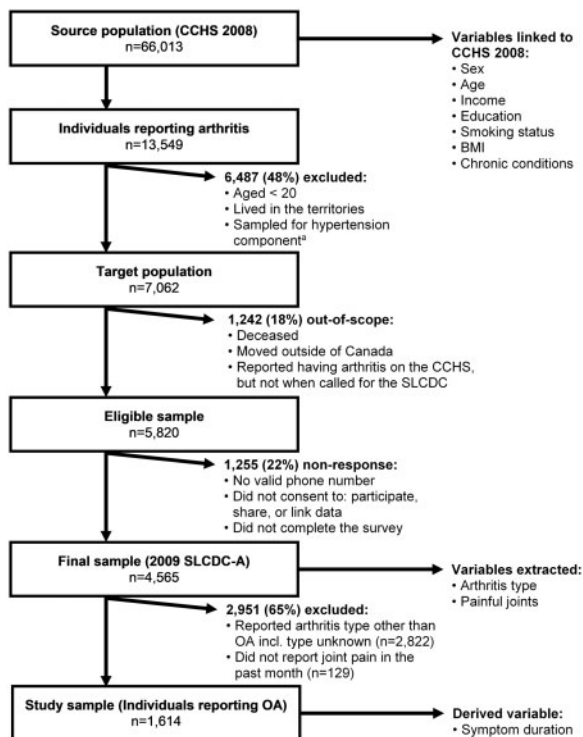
Source population (CCHS 2008)
n=66,013

Variables linked to CCHS 2008:
• Sex
• Age
• Income
• Education
• Smoking status
• BMI
• Chronic conditions

Individuals reporting arthritis
n=13,549

6,487 (48%) excluded:
• Aged < 20
• Lived in the territories
• Sampled for hypertension component$^{a}$

Target population
n=7,062

1,242 (18%) out-of-scope:
• Deceased
• Moved outside of Canada
• Reported having arthritis on the CCHS, but not when called for the SLCDC

Eligible sample
n=5,820

1,255 (22%) non-response:
• No valid phone number
• Did not consent to: participate, share, or link data
• Did not complete the survey

Final sample (2009 SLCDC-A)
n=4,565

Variables extracted:
• Arthritis type
• Painful joints

2,951 (65%) excluded:
• Reported arthritis type other than OA incl. type unknown (n=2,822)
• Did not report joint pain in the past month (n=129)

Study sample (Individuals reporting OA)
n=1,614

Derived variable:
• Symptom duration